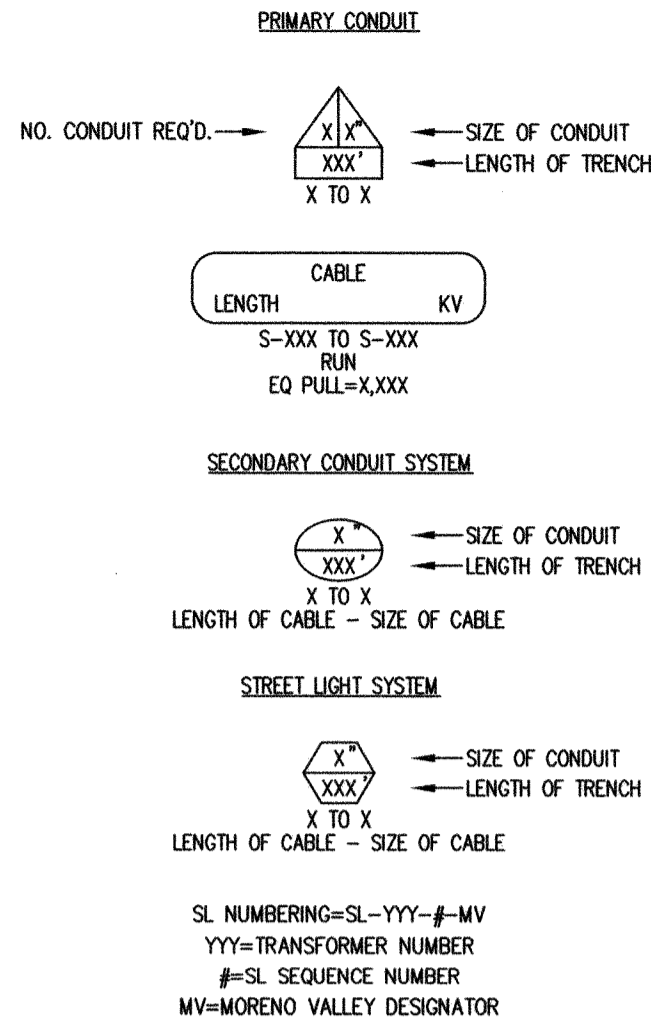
PRIMARY CONDUIT

NO. CONDUIT REQ'D.

X X"

XXX'

SIZE OF CONDUIT

LENGTH OF TRENCH

X TO X

CABLE

LENGTH KV

S-XXX TO S-XXX
RUN
EQ PULL=X,XXX

SECONDARY CONDUIT SYSTEM

X"

XXX'

SIZE OF CONDUIT

LENGTH OF TRENCH

X TO X
LENGTH OF CABLE - SIZE OF CABLE

STREET LIGHT SYSTEM

X"

XXX'

SIZE OF CONDUIT

LENGTH OF TRENCH

X TO X
LENGTH OF CABLE - SIZE OF CABLE

SL NUMBERING=SL-YYY-#-MV
YYY=TRANSFORMER NUMBER
#=SL SEQUENCE NUMBER
MV=MORENO VALLEY DESIGNATOR